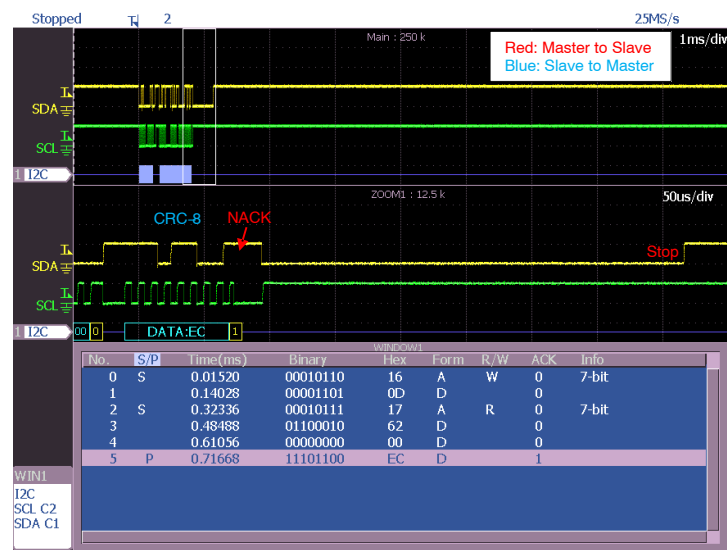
Stopped 2 25MS/s

Main : 250 k

Red: Master to Slave
Blue: Slave to Master

1ms/div

SDA
SCL
1 I2C

ZOOM1 : 12.5 k

50us/div

CRC-8
NACK
Stop

SDA
SCL
1 I2C 00 0 DATA:EC 1

WINDOW1

| No. | S/P | Time(ms) | Binary | Hex | Form | R/W | ACK | Info |
|---|---|---|---|---|---|---|---|---|
| 0 | S | 0.01520 | 00010110 | 16 | A | W | 0 | 7-bit |
| 1 | | 0.14028 | 00001101 | 0D | D | | 0 | |
| 2 | S | 0.32336 | 00010111 | 17 | A | R | 0 | 7-bit |
| 3 | | 0.48488 | 01100010 | 62 | D | | 0 | |
| 4 | | 0.61056 | 00000000 | 00 | D | | 0 | |
| 5 | P | 0.71668 | 11101100 | EC | D | | 1 | |

WIN1
I2C
SCL C2
SDA C1